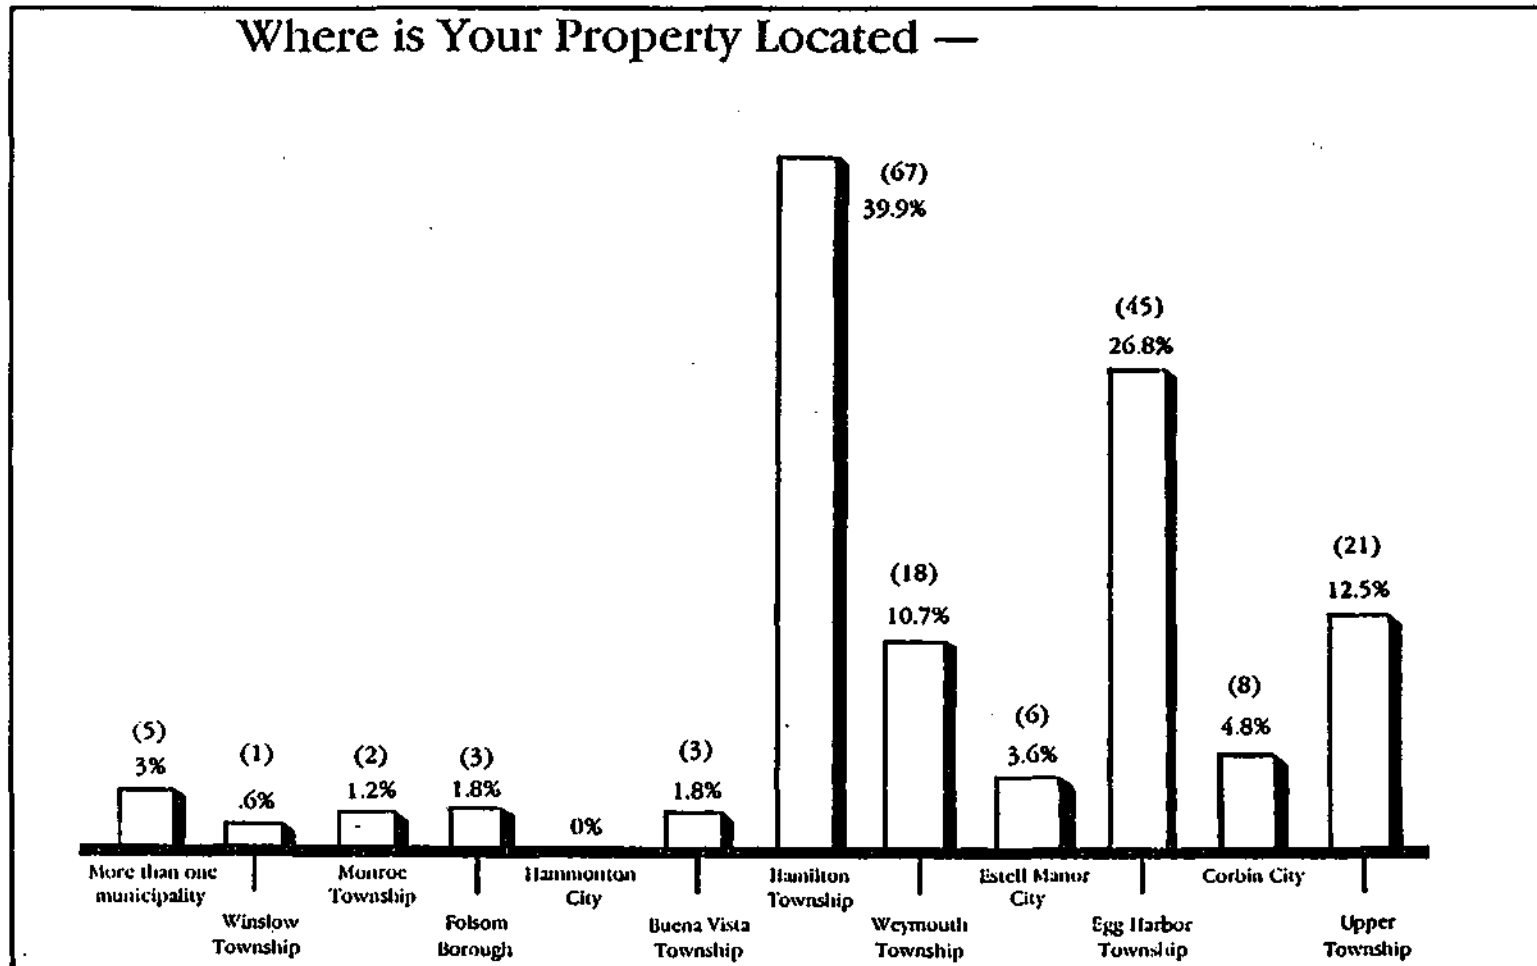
Where is Your Property Located —

(5) 3%
(1) .6%
(2) 1.2%
(3) 1.8%
0%
(3) 1.8%
(67) 39.9%
(18) 10.7%
(6) 3.6%
(45) 26.8%
(8) 4.8%
(21) 12.5%

More than one municipality
Winslow Township
Monroe Township
Folsom Borough
Hammonton City
Buena Vista Township
Hamilton Township
Weymouth Township
Estell Manor City
Egg Harbor Township
Corbin City
Upper Township